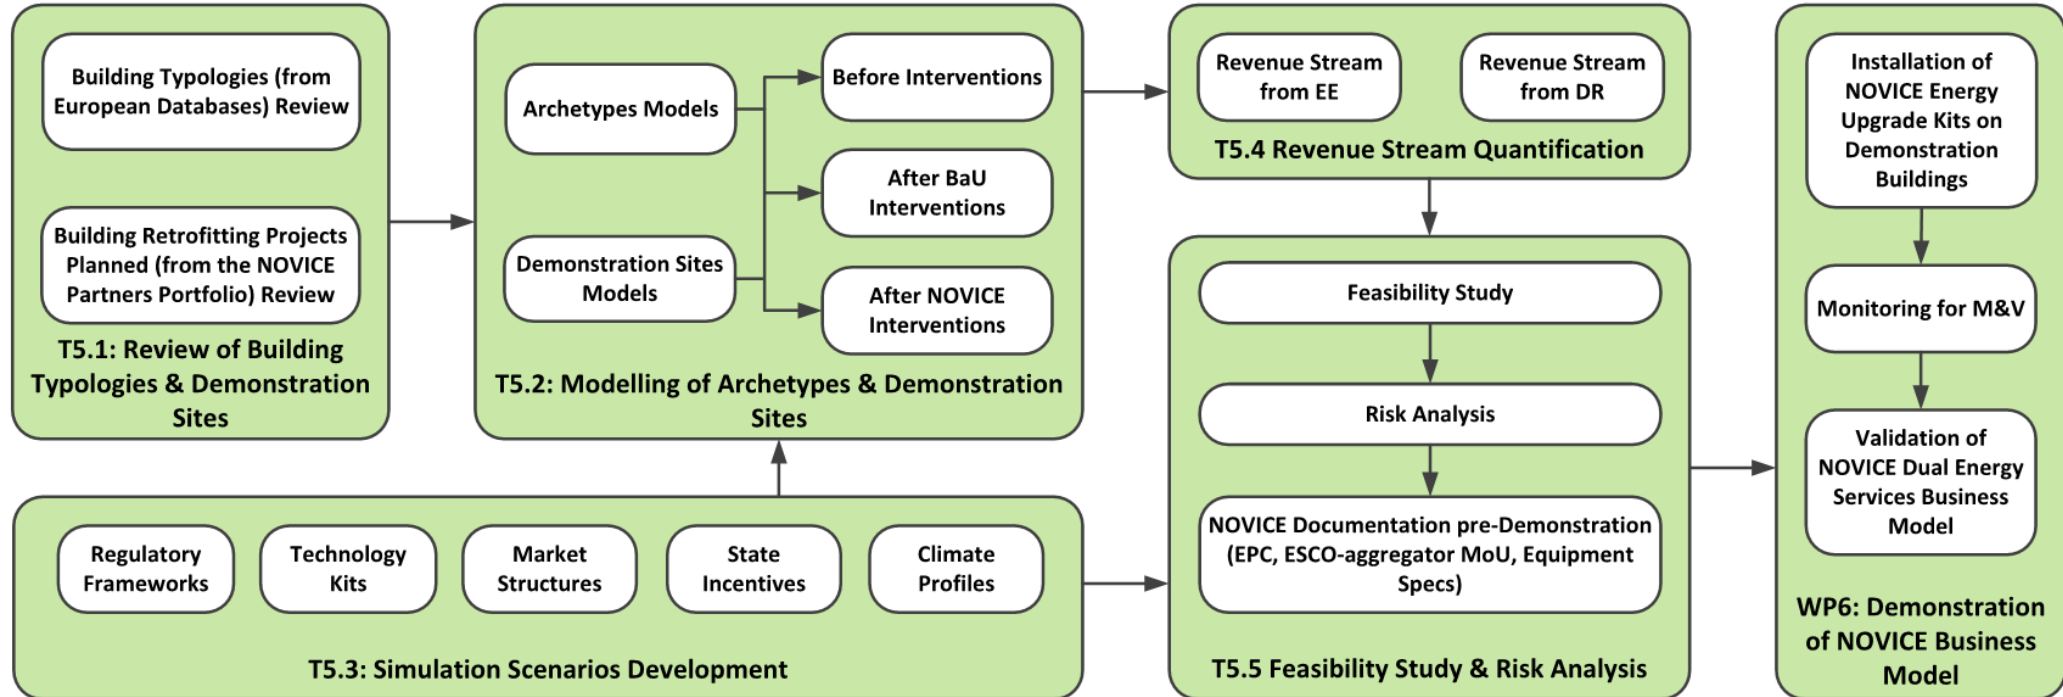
Building Typologies (from European Databases) Review

Building Retrofitting Projects Planned (from the NOVICE Partners Portfolio) Review

T5.1: Review of Building Typologies & Demonstration Sites

Archetypes Models

Demonstration Sites Models

Before Interventions

After BaU Interventions

After NOVICE Interventions

T5.2: Modelling of Archetypes & Demonstration Sites

Revenue Stream from EE

Revenue Stream from DR

T5.4 Revenue Stream Quantification

Feasibility Study

Risk Analysis

NOVICE Documentation pre-Demonstration (EPC, ESCO-aggregator MoU, Equipment Specs)

T5.5 Feasibility Study & Risk Analysis

Installation of NOVICE Energy Upgrade Kits on Demonstration Buildings

Monitoring for M&V

Validation of NOVICE Dual Energy Services Business Model

WP6: Demonstration of NOVICE Business Model

Regulatory Frameworks

Technology Kits

Market Structures

State Incentives

Climate Profiles

T5.3: Simulation Scenarios Development